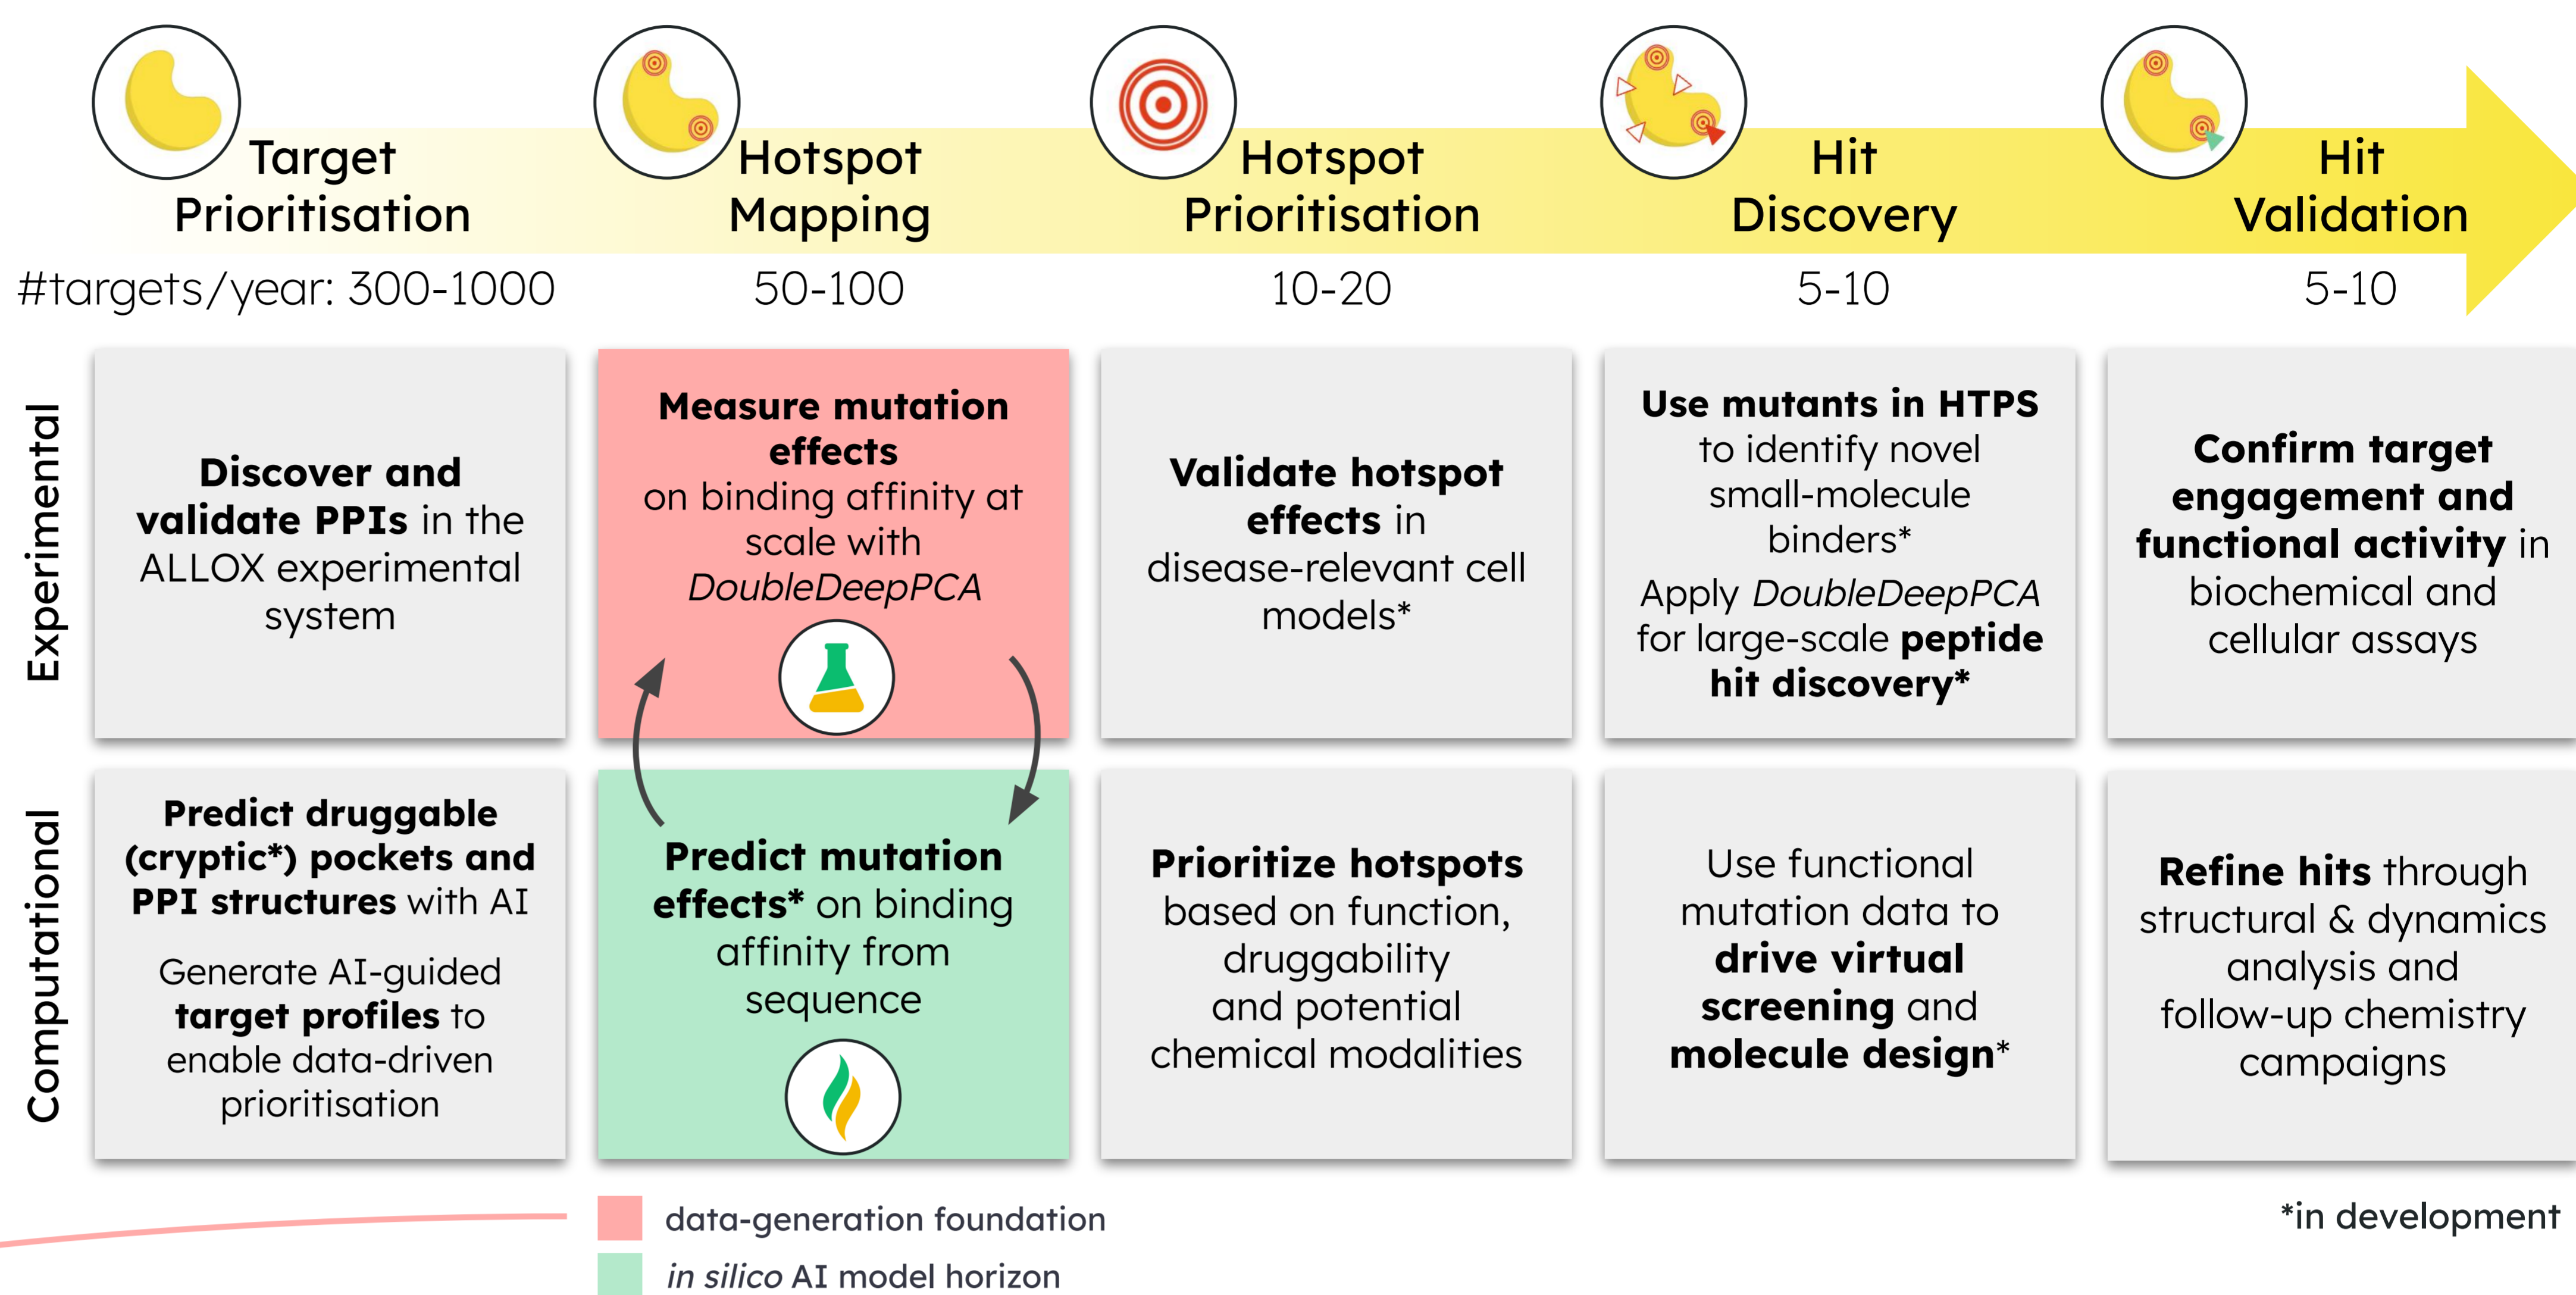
Target Prioritisation

Hotspot Mapping

Hotspot Prioritisation

Hit Discovery

Hit Validation

#targets/year: 300-1000

50-100

10-20

5-10

5-10

Experimental

Discover and validate PPIs in the ALLOX experimental system

Measure mutation effects on binding affinity at scale with *DoubleDeepPCA*

Validate hotspot effects in disease-relevant cell models*

Use mutants in HTPS to identify novel small-molecule binders*

Apply *DoubleDeepPCA* for large-scale peptide hit discovery*

Confirm target engagement and functional activity in biochemical and cellular assays

Computational

Predict druggable (cryptic*) pockets and PPI structures with AI

Generate AI-guided target profiles to enable data-driven prioritisation

Predict mutation effects* on binding affinity from sequence

Prioritize hotspots based on function, druggability and potential chemical modalities

Use functional mutation data to drive virtual screening and molecule design*

Refine hits through structural & dynamics analysis and follow-up chemistry campaigns

data-generation foundation

*in silico* AI model horizon

*in development